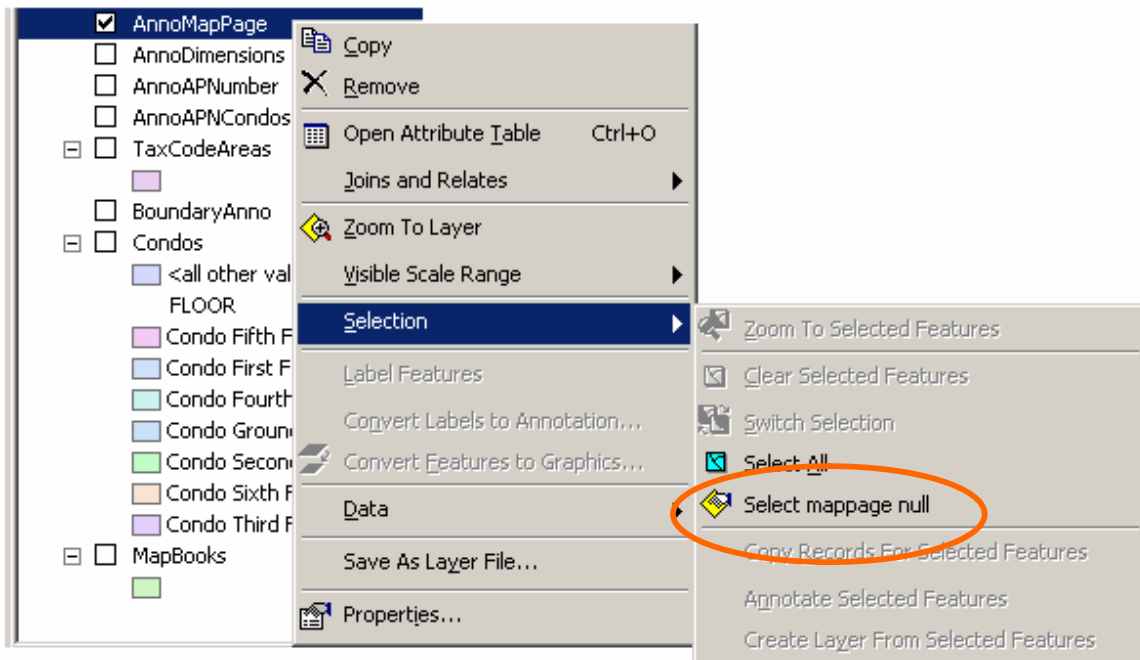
AnnoMapPage
AnnoDimensions
AnnoAPNumber
AnnoAPNCondos
TaxCodeAreas
BoundaryAnno
Condos
<all other val
FLOOR
Condo Fifth F
Condo First F
Condo Fourth
Condo Groun
Condo Secon
Condo Sixth F
Condo Third F
MapBooks

Copy
Remove
Open Attribute Table Ctrl+O
Joins and Relates
Zoom To Layer
Visible Scale Range
Selection
Label Features
Convert Labels to Annotation...
Convert Features to Graphics...
Data
Save As Layer File...
Properties...

Zoom To Selected Features
Clear Selected Features
Switch Selection
Select All
Select mappage null
Copy Records For Selected Features
Annotate Selected Features
Create Layer From Selected Features